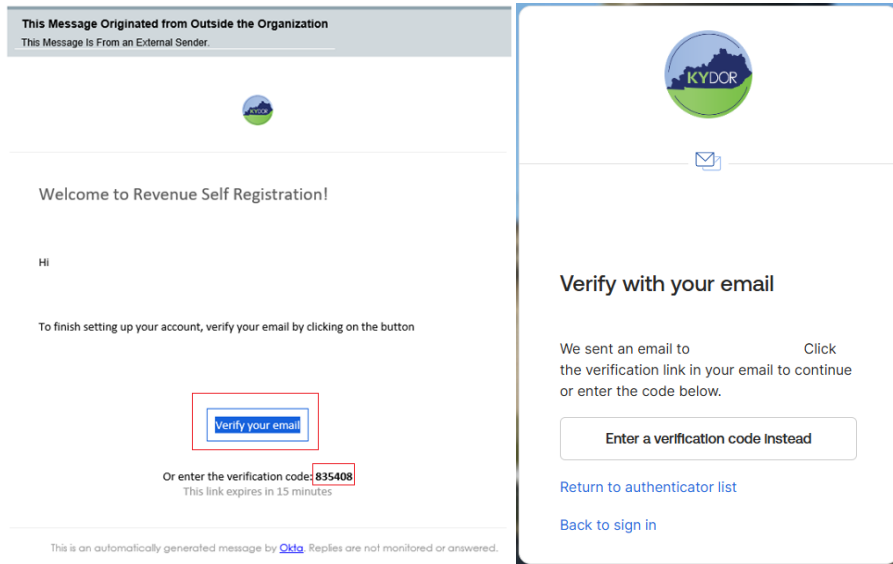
This Message Originated from Outside the Organization
This Message Is From an External Sender.

KYDOR

Welcome to Revenue Self Registration!

Hi

To finish setting up your account, verify your email by clicking on the button

Verify your email

Or enter the verification code: 835408
This link expires in 15 minutes

This is an automatically generated message by Okta. Replies are not monitored or answered.

KYDOR

Verify with your email

We sent an email to Click the verification link in your email to continue or enter the code below.

Enter a verification code instead

Return to authenticator list

Back to sign in